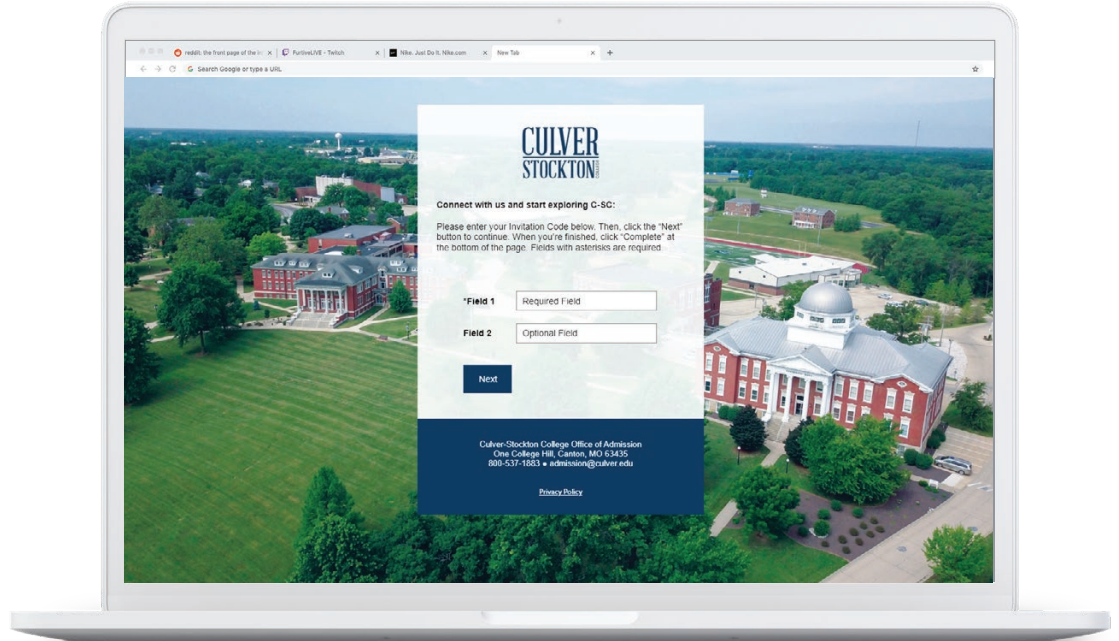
reddit: the front page of the in
FurtiveLIVE - Twitch
Nike. Just Do It. Nike.com
New Tab

Search Google or type a URL

CULVER
STOCKTON

Connect with us and start exploring C-SC:

Please enter your Invitation Code below. Then, click the "Next" button to continue. When you're finished, click "Complete" at the bottom of the page. Fields with asterisks are required.

*Field 1 Required Field

Field 2 Optional Field

Next

Culver-Stockton College Office of Admission
One College Hill, Canton, MO 63435
800-537-1883 • admission@culver.edu

Privacy Policy